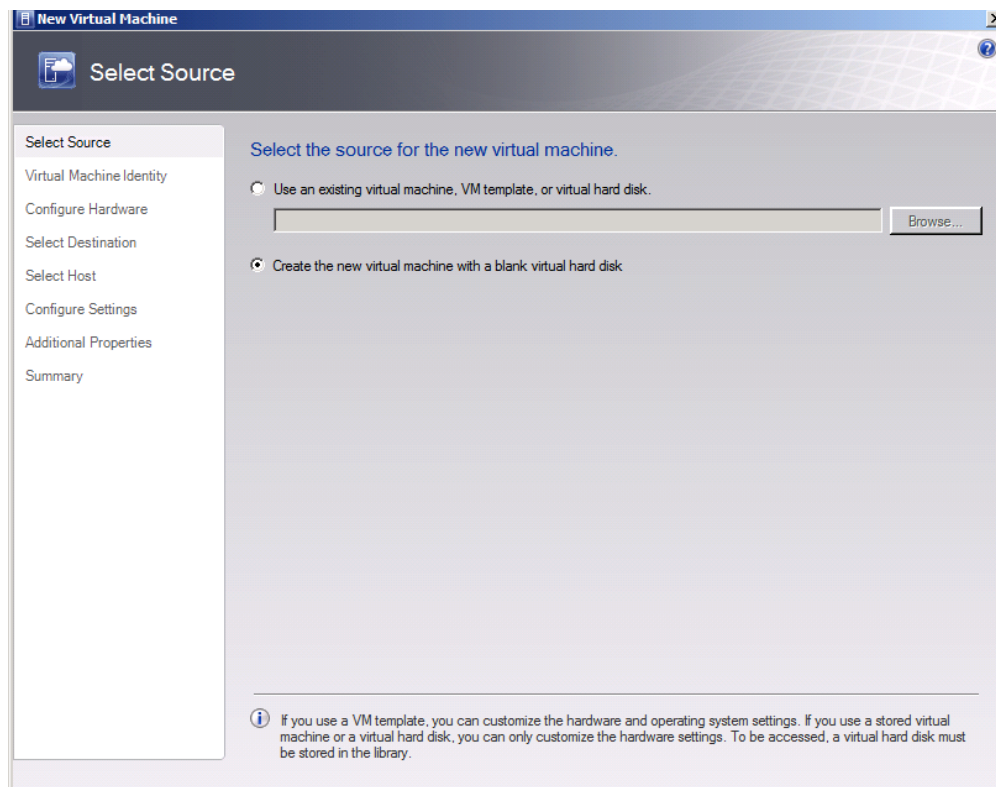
New Virtual Machine

Select Source

Select Source
Virtual Machine Identity
Configure Hardware
Select Destination
Select Host
Configure Settings
Additional Properties
Summary

Select the source for the new virtual machine.

Use an existing virtual machine, VM template, or virtual hard disk.

Browse...

Create the new virtual machine with a blank virtual hard disk

If you use a VM template, you can customize the hardware and operating system settings. If you use a stored virtual machine or a virtual hard disk, you can only customize the hardware settings. To be accessed, a virtual hard disk must be stored in the library.